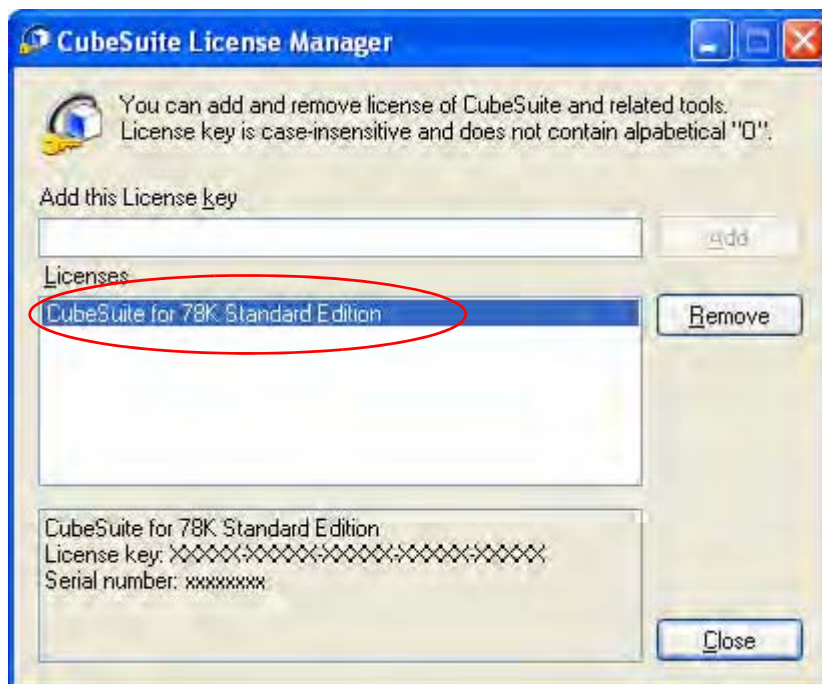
CubeSuite License Manager

You can add and remove license of CubeSuite and related tools. License key is case-insensitive and does not contain alpabetical "O".

Add this License key

Add

Licenses

CubeSuite for 78K Standard Edition

Remove

CubeSuite for 78K Standard Edition
License key: XXXXX-XXXXX-XXXXX-XXXXX-XXXXX
Serial number: xxxxxxxx

Close